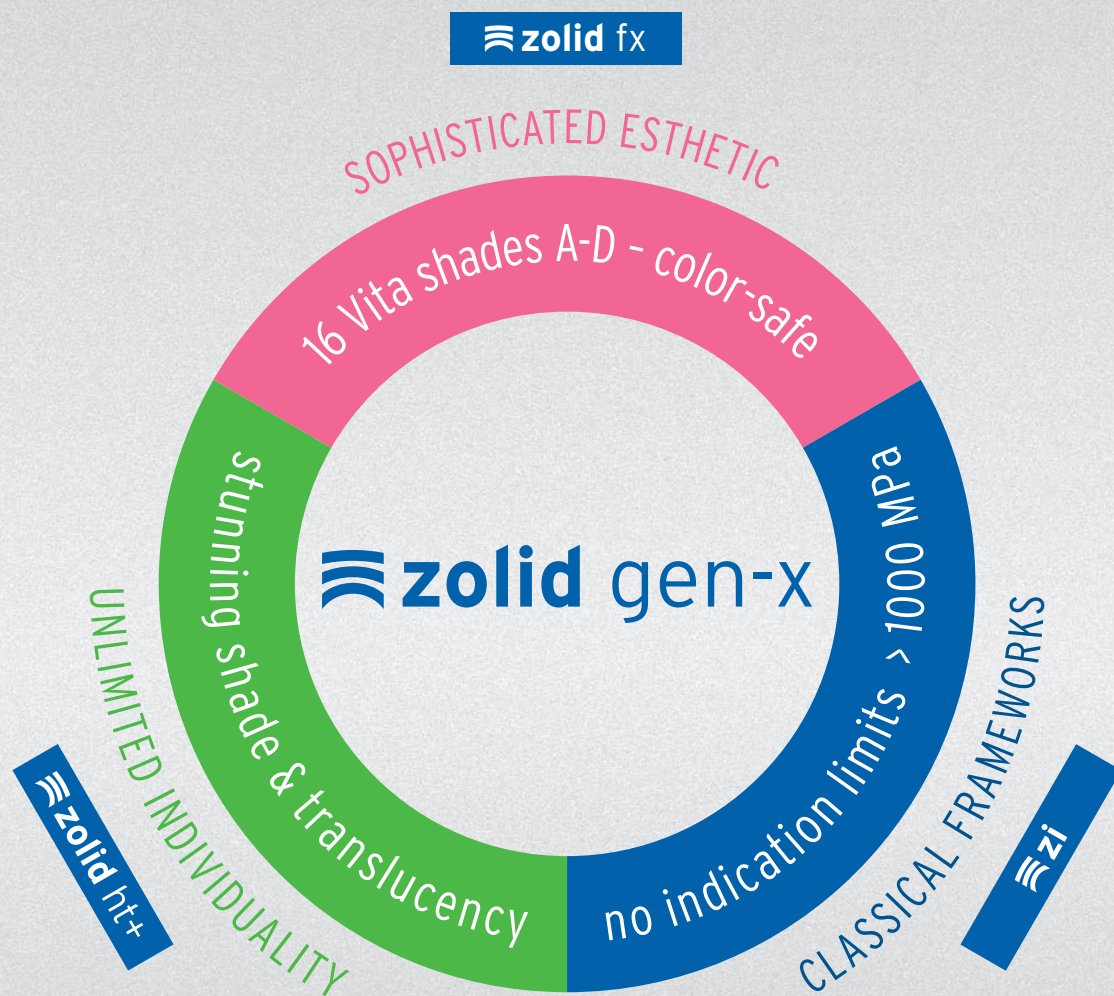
zolid fx

SOPHISTICATED ESTHETIC

16 Vita shades A-D – color-safe

stunning shade & translucency

zolid gen-x

no indication limits > 1000 MPa

UNLIMITED INDIVIDUALITY

CLASSICAL FRAMEWORKS

zolid ht+

zi